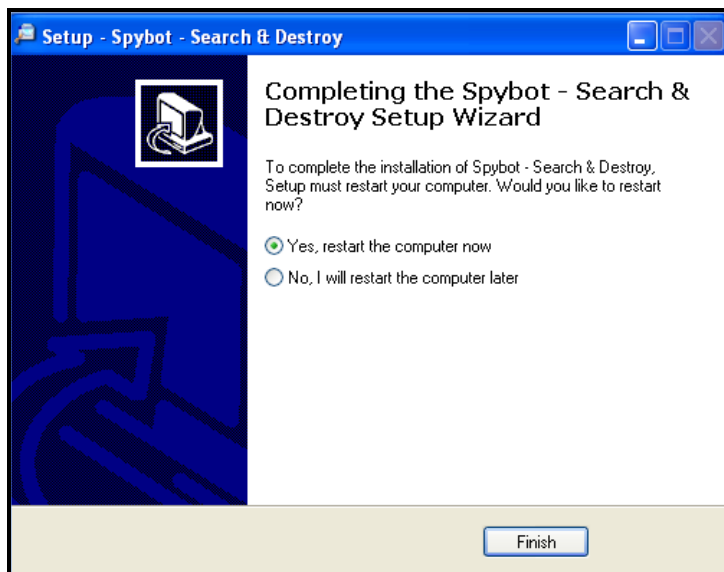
Setup - Spybot - Search & Destroy

Completing the Spybot - Search & Destroy Setup Wizard

To complete the installation of Spybot - Search & Destroy, Setup must restart your computer. Would you like to restart now?

Yes, restart the computer now

No, I will restart the computer later

Finish